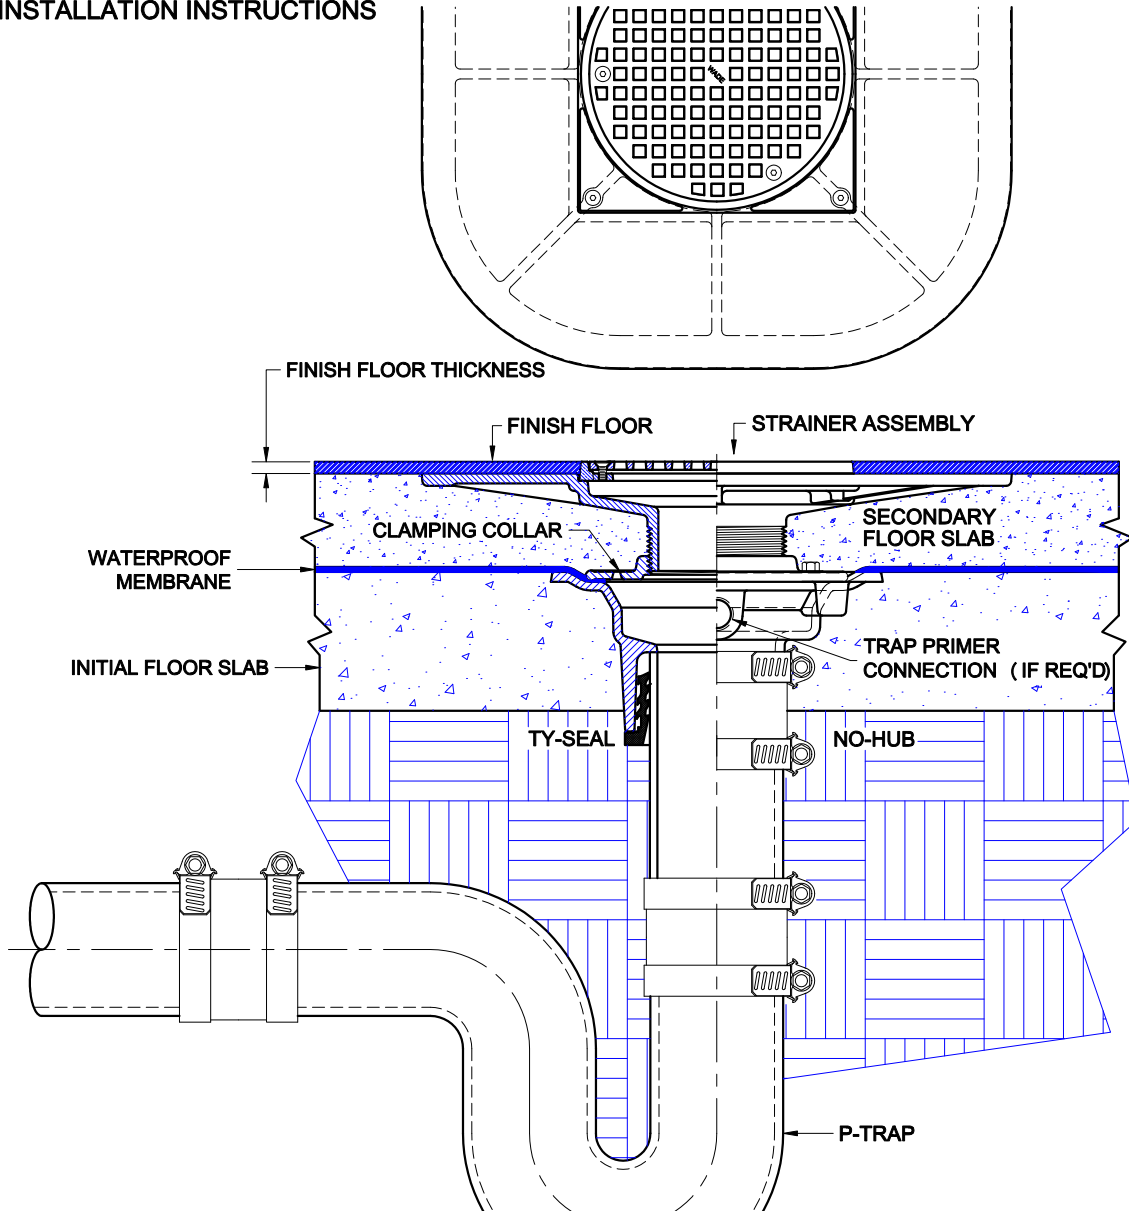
INSTALLATION INSTRUCTIONS

WADE

FINISH FLOOR THICKNESS

FINISH FLOOR

STRAINER ASSEMBLY

CLAMPING COLLAR

SECONDARY FLOOR SLAB

WATERPROOF MEMBRANE

TRAP PRIMER CONNECTION (IF REQ'D)

INITIAL FLOOR SLAB

TY-SEAL

NO-HUB

P-TRAP